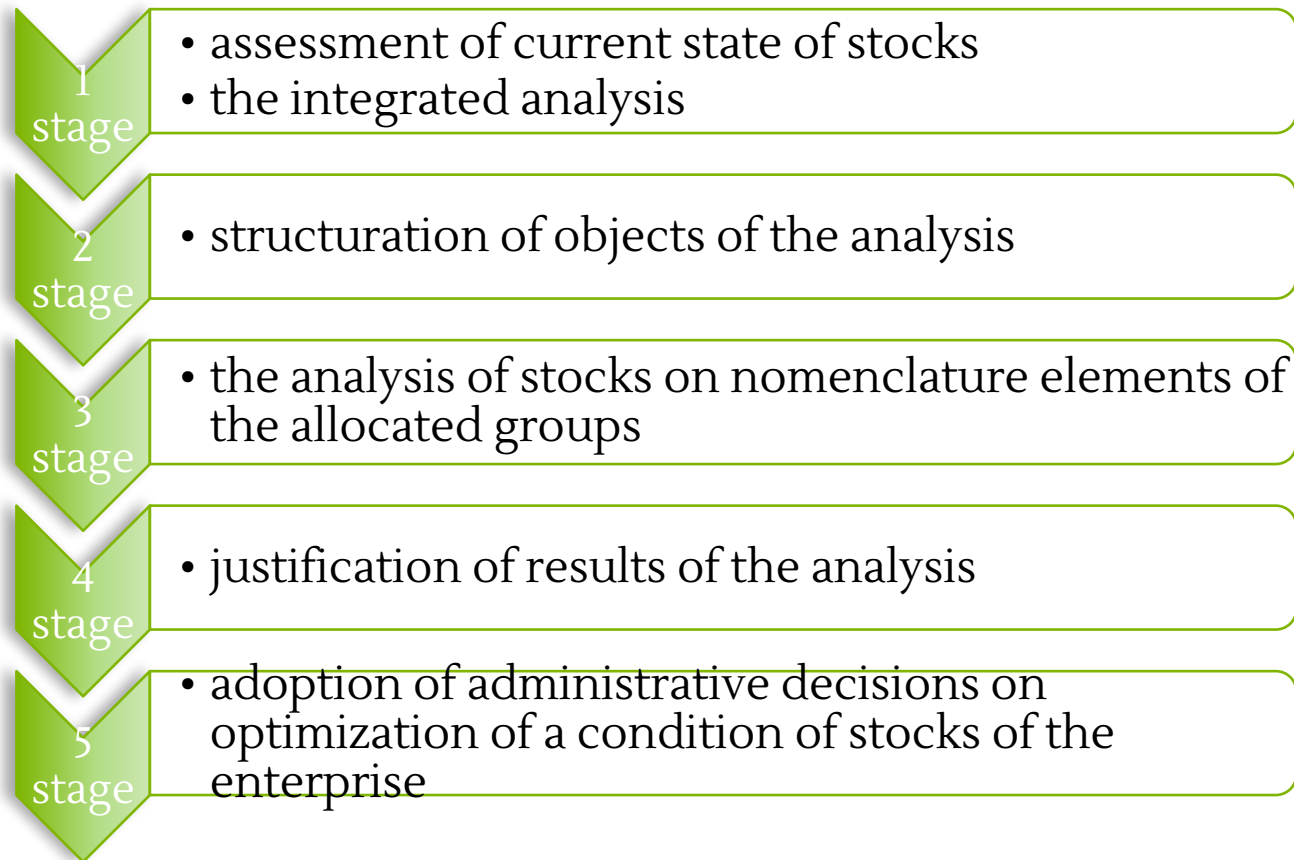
1 stage

• assessment of current state of stocks
• the integrated analysis

2 stage

• structuration of objects of the analysis

3 stage

• the analysis of stocks on nomenclature elements of the allocated groups

4 stage

• justification of results of the analysis

5 stage

• adoption of administrative decisions on optimization of a condition of stocks of the enterprise